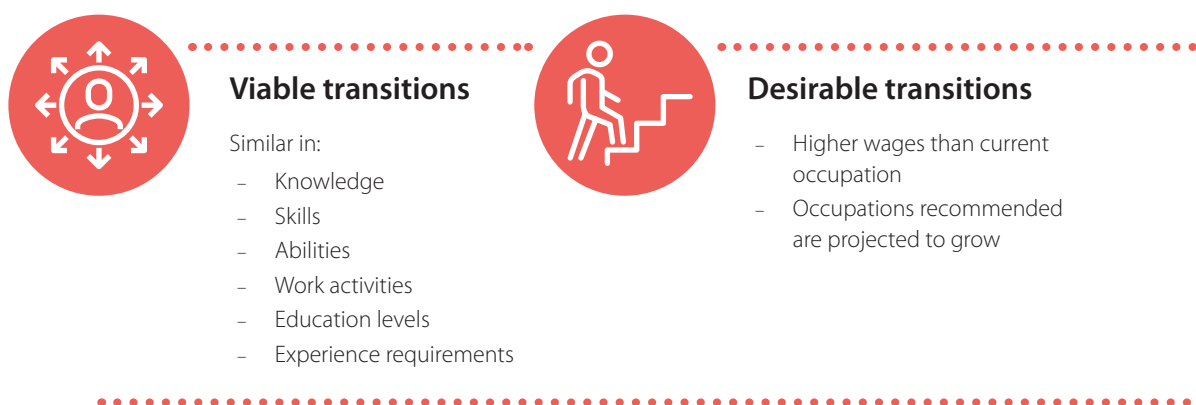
Viable transitions

Similar in:

– Knowledge
– Skills
– Abilities
– Work activities
– Education levels
– Experience requirements

Desirable transitions

– Higher wages than current occupation
– Occupations recommended are projected to grow